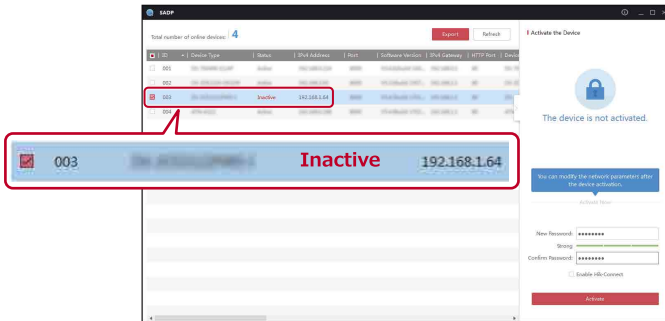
SADP

Total number of online devices: 4

Export Refresh

| ■ | ID | Device Type | Status | IPv4 Address | Port | Software Version | IPv4 Gateway | HTTP Port | Devic |
|---|---|---|---|---|---|---|---|---|---|
| □ | 001 | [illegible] | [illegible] | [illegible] | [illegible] | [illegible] | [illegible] | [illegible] | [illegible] |
| □ | 002 | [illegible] | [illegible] | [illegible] | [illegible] | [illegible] | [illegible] | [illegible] | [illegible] |
| ■ | 003 | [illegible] | Inactive | 192.168.1.64 | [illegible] | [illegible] | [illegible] | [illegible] | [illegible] |
| □ | 004 | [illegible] | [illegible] | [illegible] | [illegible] | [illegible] | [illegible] | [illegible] | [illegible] |

003 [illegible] Inactive 192.168.1.64

Activate the Device

The device is not activated.

You can modify the network parameters after the device activation.

Activate Now

New Password: ●●●●●●●●●
Strong
Confirm Password: ●●●●●●●●●

Enable Hik-Connect

Activate